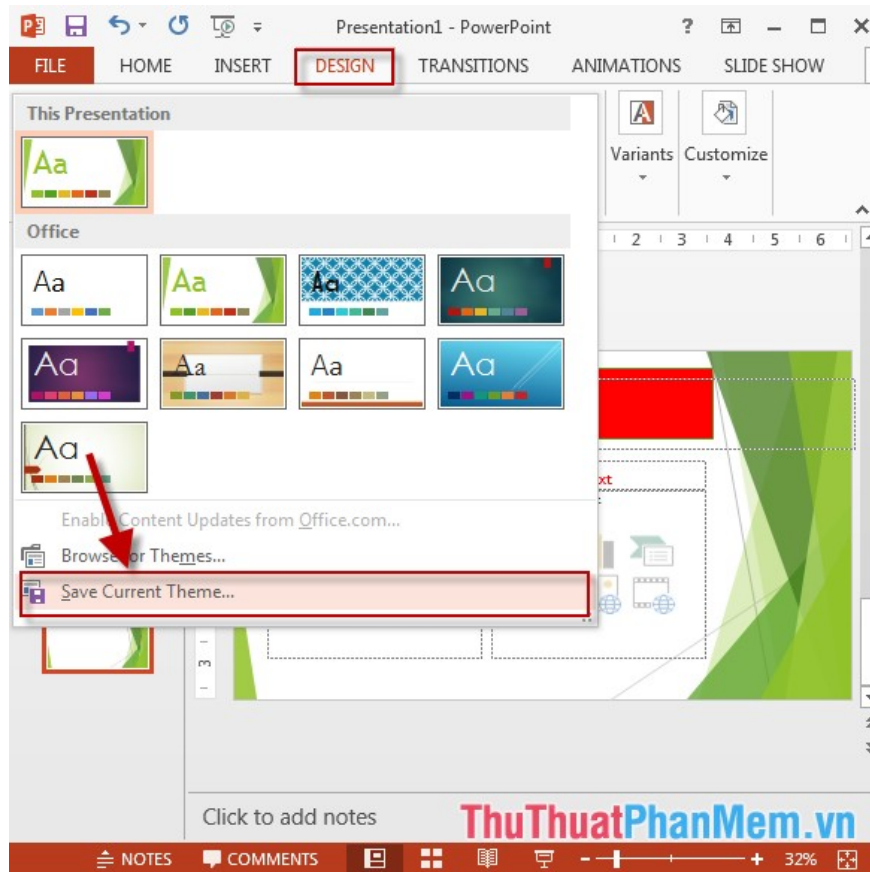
Presentation1 - PowerPoint

?

FILE HOME INSERT DESIGN TRANSITIONS ANIMATIONS SLIDE SHOW

This Presentation

Aa

Office

Aa Aa Aa Aa

Aa Aa Aa Aa

Aa

Enable Content Updates from Office.com...

Browse for Themes...

Save Current Theme...

Variants Customize

2 3 4 5 6

xt

3

Click to add notes

ThuThuatPhanMem.vn

NOTES COMMENTS 32%